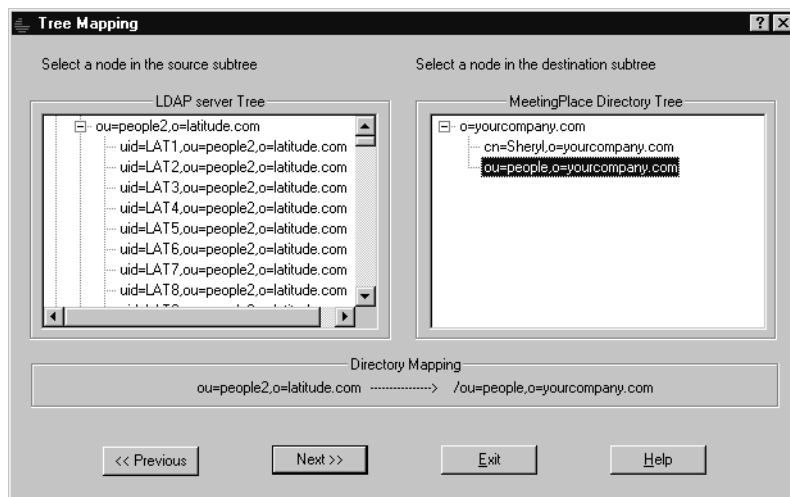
Tree Mapping

? X

Select a node in the source subtree

Select a node in the destination subtree

LDAP server Tree

ou=people2,o=latitude.com
uid=LAT1,ou=people2,o=latitude.com
uid=LAT2,ou=people2,o=latitude.com
uid=LAT3,ou=people2,o=latitude.com
uid=LAT4,ou=people2,o=latitude.com
uid=LAT5,ou=people2,o=latitude.com
uid=LAT6,ou=people2,o=latitude.com
uid=LAT7,ou=people2,o=latitude.com
uid=LAT8,ou=people2,o=latitude.com
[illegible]

MeetingPlace Directory Tree

o=yourcompany.com
cn=Sheryl,o=yourcompany.com
ou=people,o=yourcompany.com

Directory Mapping

ou=people2,o=latitude.com ---------------> /ou=people,o=yourcompany.com

<< Previous

Next >>

Exit

Help